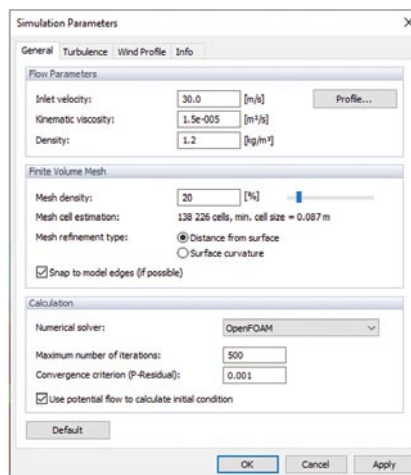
Simulation Parameters

×

General | Turbulence | Wind Profile | Info

Flow Parameters

Inlet velocity: 30.0 [m/s] Profile...

Kinematic viscosity: 1.5e-005 [m²/s]

Density: 1.2 [kg/m³]

Finite Volume Mesh

Mesh density: 20 [%]

Mesh cell estimation: 138 226 cells, min. cell size = 0.087 m

Mesh refinement type: Distance from surface

Surface curvature

Snap to model edges (if possible)

Calculation

Numerical solver: OpenFOAM

Maximum number of iterations: 500

Convergence criterion (P-Residual): 0.001

Use potential flow to calculate initial condition

Default

OK Cancel Apply